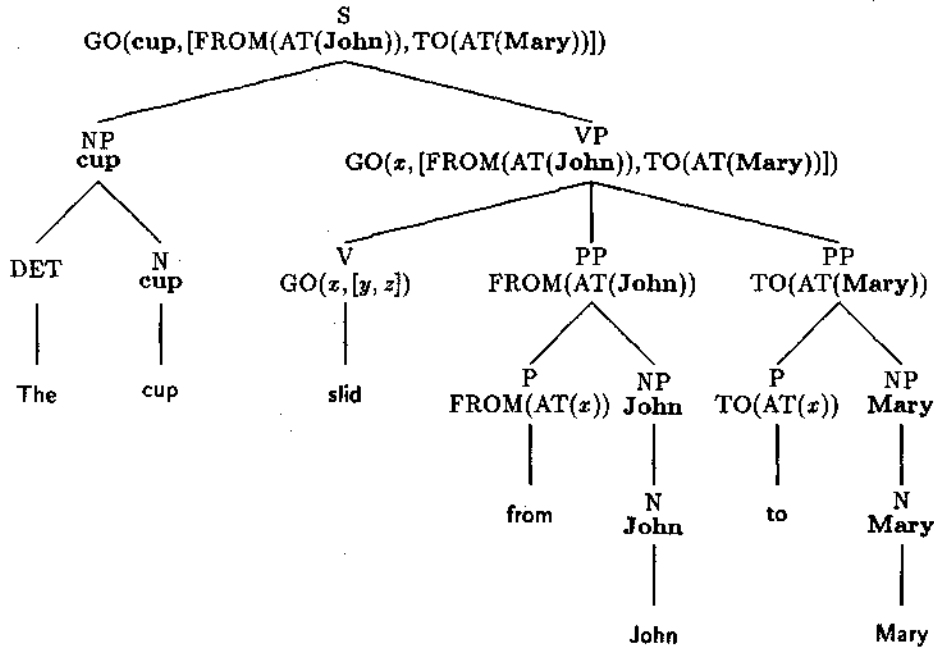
S
GO(cup, [FROM(AT(John)), TO(AT(Mary))])

NP
cup

VP
GO($x$, [FROM(AT(John)), TO(AT(Mary))])

DET

N
cup

V
GO($x$, [$y$, $z$])

PP
FROM(AT(John))

PP
TO(AT(Mary))

The

cup

slid

P
FROM(AT($x$))

NP
John

P
TO(AT($x$))

NP
Mary

from

N
John

to

N
Mary

John

Mary